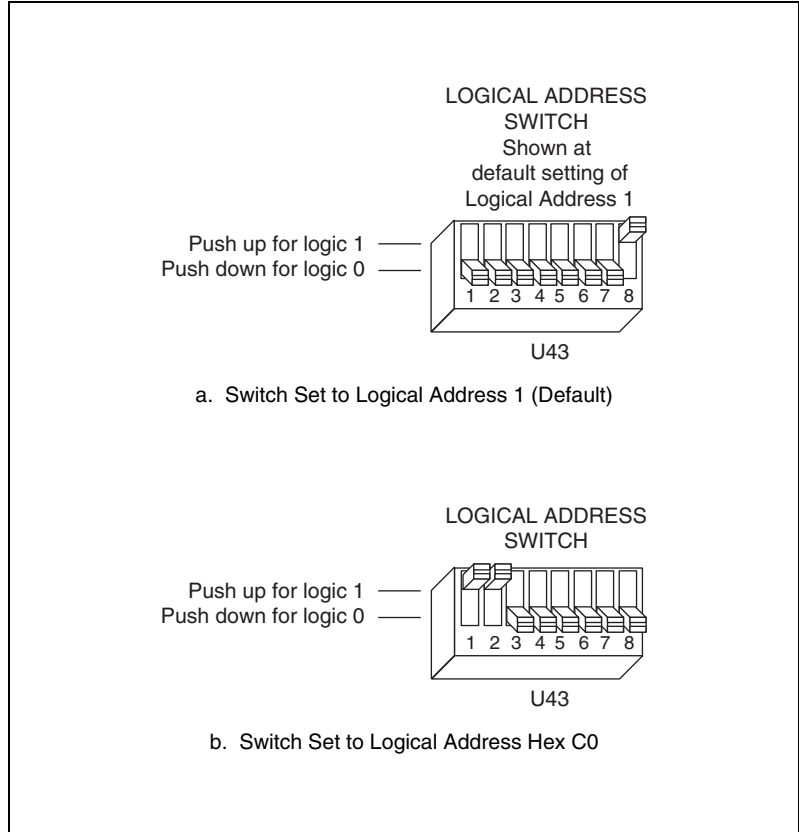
LOGICAL ADDRESS SWITCH
Shown at default setting of Logical Address 1

Push up for logic 1
Push down for logic 0

1 2 3 4 5 6 7 8

U43

a. Switch Set to Logical Address 1 (Default)

LOGICAL ADDRESS SWITCH

Push up for logic 1
Push down for logic 0

1 2 3 4 5 6 7 8

U43

b. Switch Set to Logical Address Hex C0